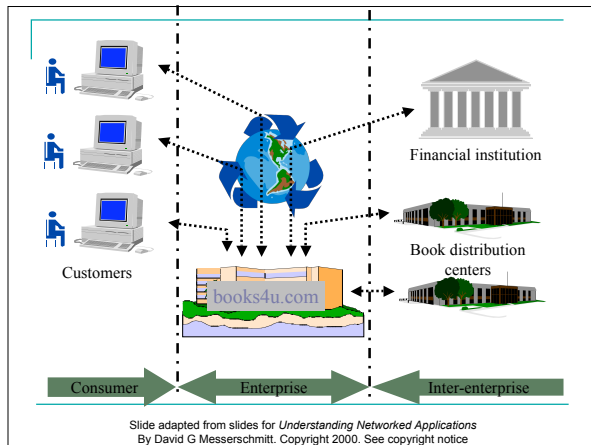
Financial institution

Book distribution centers

Customers

books4u.com

Consumer

Enterprise

Inter-enterprise

Slide adapted from slides for *Understanding Networked Applications*
By David G Messerschmitt. Copyright 2000. See copyright notice